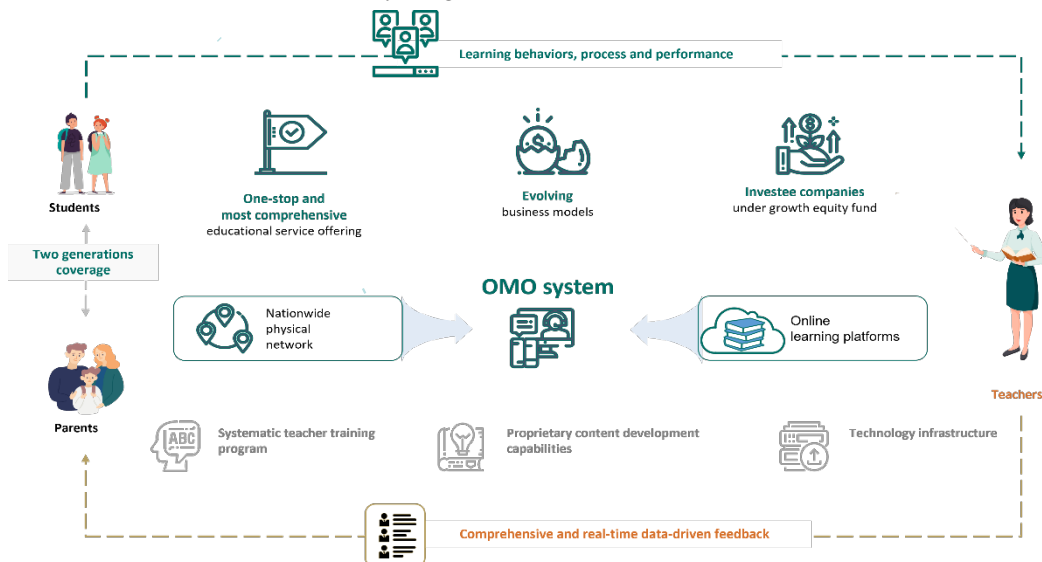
Learning behaviors, process and performance

Students

One-stop and most comprehensive educational service offering

Evolving business models

Investee companies under growth equity fund

Two generations coverage

OMO system

Nationwide physical network

Online learning platforms

Parents

Teachers

ABC

Systematic teacher training program

Proprietary content development capabilities

Technology infrastructure

Comprehensive and real-time data-driven feedback